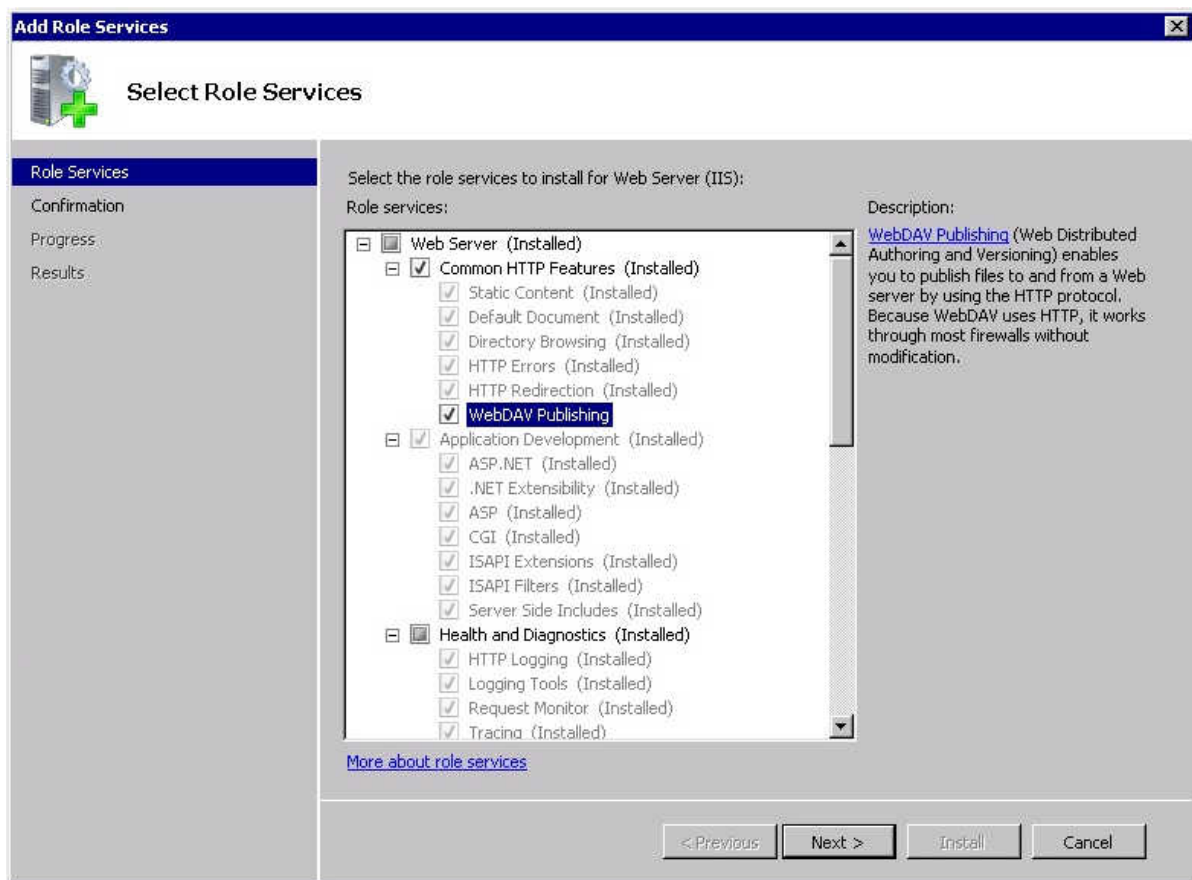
Add Role Services

Select Role Services

Role Services
Confirmation
Progress
Results

Select the role services to install for Web Server (IIS):

Role services:

Web Server (Installed)
Common HTTP Features (Installed)
Static Content (Installed)
Default Document (Installed)
Directory Browsing (Installed)
HTTP Errors (Installed)
HTTP Redirection (Installed)
WebDAV Publishing
Application Development (Installed)
ASP.NET (Installed)
.NET Extensibility (Installed)
ASP (Installed)
CGI (Installed)
ISAPI Extensions (Installed)
ISAPI Filters (Installed)
Server Side Includes (Installed)
Health and Diagnostics (Installed)
HTTP Logging (Installed)
Logging Tools (Installed)
Request Monitor (Installed)
Tracing (Installed)

Description:

WebDAV Publishing (Web Distributed Authoring and Versioning) enables you to publish files to and from a Web server by using the HTTP protocol. Because WebDAV uses HTTP, it works through most firewalls without modification.

More about role services

< Previous
Next >
Install
Cancel